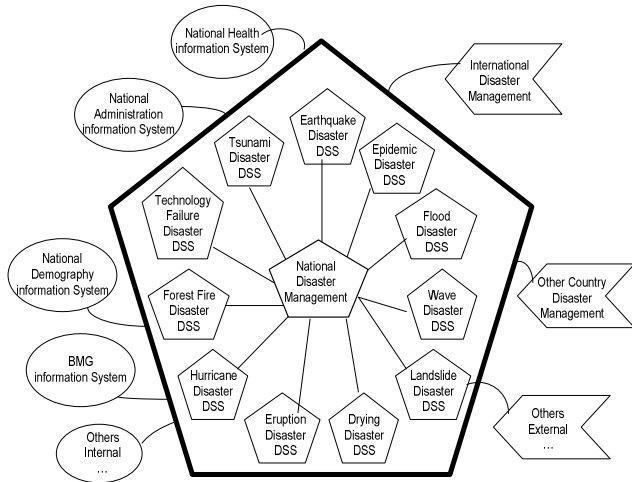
National Health information System

National Administration information System

National Demography information System

BMG information System

Others Internal ...

International Disaster Management

Other Country Disaster Management

Others External ...

Earthquake Disaster DSS

Tsunami Disaster DSS

Epidemic Disaster DSS

Technology Failure Disaster DSS

Flood Disaster DSS

National Disaster Management

Forest Fire Disaster DSS

Wave Disaster DSS

Hurricane Disaster DSS

Landslide Disaster DSS

Eruption Disaster DSS

Drying Disaster DSS